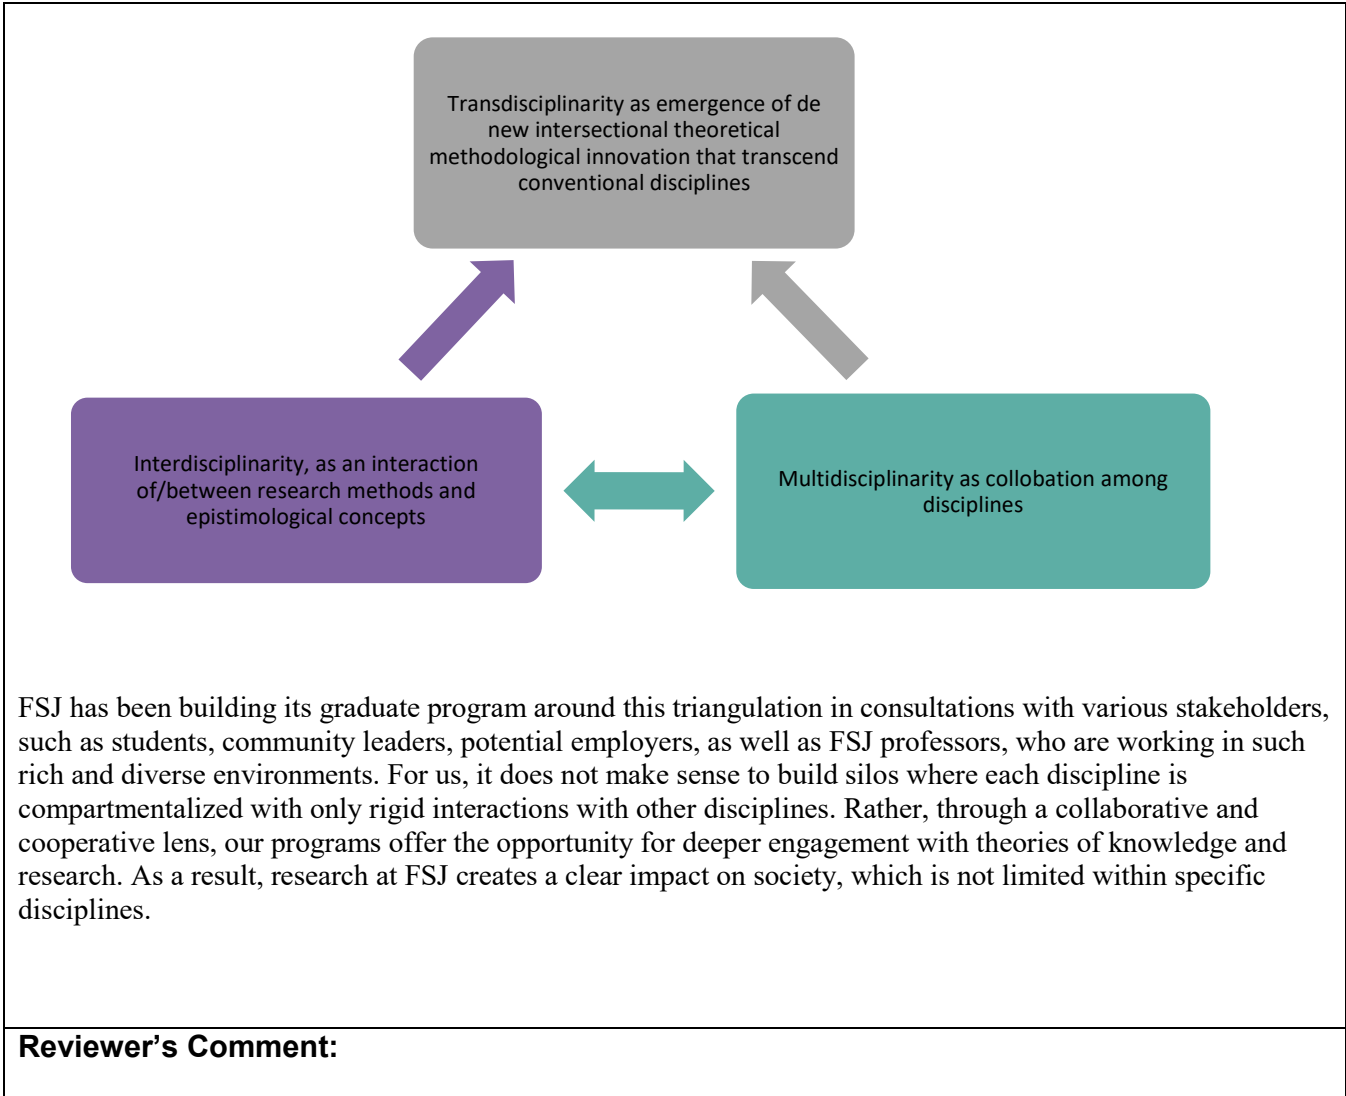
Transdisciplinarity as emergence of de new intersectional theoretical methodological innovation that transcend conventional disciplines

Interdisciplinarity, as an interaction of/between research methods and epistimological concepts

Multidisciplinarity as collobation among disciplines

FSJ has been building its graduate program around this triangulation in consultations with various stakeholders, such as students, community leaders, potential employers, as well as FSJ professors, who are working in such rich and diverse environments. For us, it does not make sense to build silos where each discipline is compartmentalized with only rigid interactions with other disciplines. Rather, through a collaborative and cooperative lens, our programs offer the opportunity for deeper engagement with theories of knowledge and research. As a result, research at FSJ creates a clear impact on society, which is not limited within specific disciplines.

Reviewer's Comment: